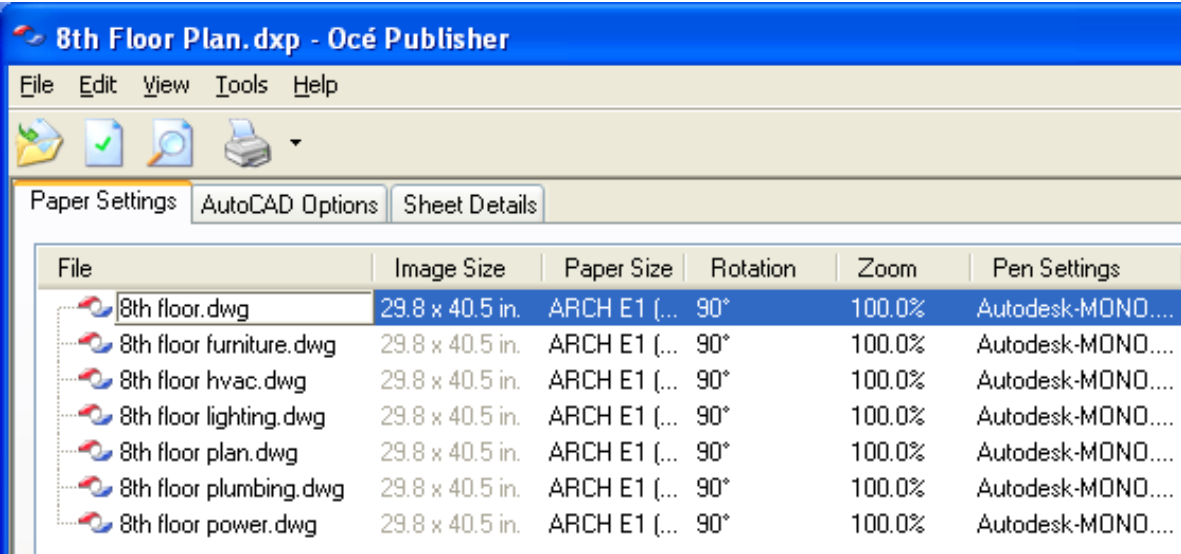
8th Floor Plan.dxp - Océ Publisher

File Edit View Tools Help

Paper Settings | AutoCAD Options | Sheet Details

| File | Image Size | Paper Size | Rotation | Zoom | Pen Settings |
|---|---|---|---|---|---|
| 8th floor.dwg | 29.8 x 40.5 in. | ARCH E1 (... | 90° | 100.0% | Autodesk-MONO.... |
| 8th floor furniture.dwg | 29.8 x 40.5 in. | ARCH E1 (... | 90° | 100.0% | Autodesk-MONO.... |
| 8th floor hvac.dwg | 29.8 x 40.5 in. | ARCH E1 (... | 90° | 100.0% | Autodesk-MONO.... |
| 8th floor lighting.dwg | 29.8 x 40.5 in. | ARCH E1 (... | 90° | 100.0% | Autodesk-MONO.... |
| 8th floor plan.dwg | 29.8 x 40.5 in. | ARCH E1 (... | 90° | 100.0% | Autodesk-MONO.... |
| 8th floor plumbing.dwg | 29.8 x 40.5 in. | ARCH E1 (... | 90° | 100.0% | Autodesk-MONO.... |
| 8th floor power.dwg | 29.8 x 40.5 in. | ARCH E1 (... | 90° | 100.0% | Autodesk-MONO.... |